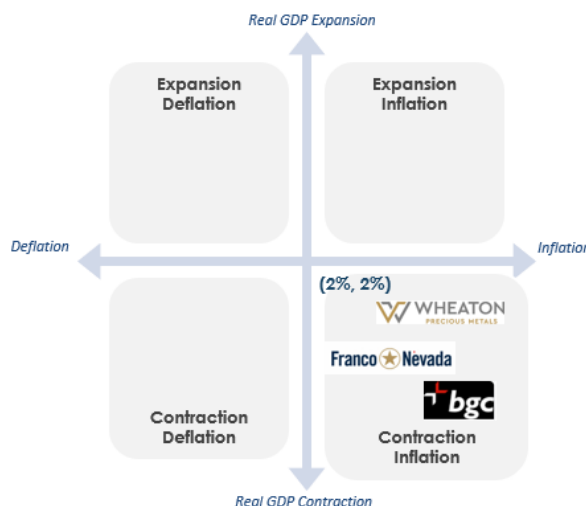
Real GDP Expansion

Expansion Deflation

Expansion Inflation

Deflation

Inflation

(2%, 2%)

WHEATON PRECIOUS METALS

Franco Nevada

bgc

Contraction Deflation

Contraction Inflation

Real GDP Contraction